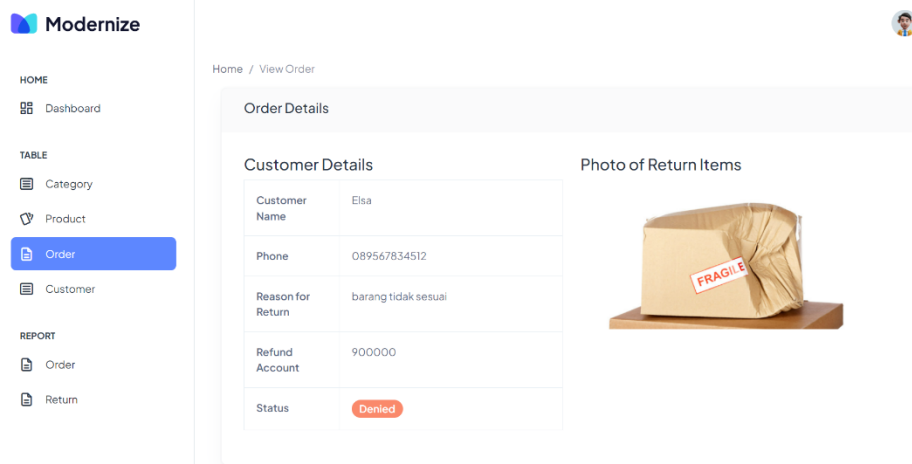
Modernize

HOME
Dashboard

TABLE
Category
Product
Order
Customer

REPORT
Order
Return

Home / View Order

Order Details

Customer Details

| Customer Name | Elsa |
|---|---|
| Phone | 089567834512 |
| Reason for Return | barang tidak sesuai |
| Refund Account | 900000 |
| Status | Denied |

Photo of Return Items

FRAGILE